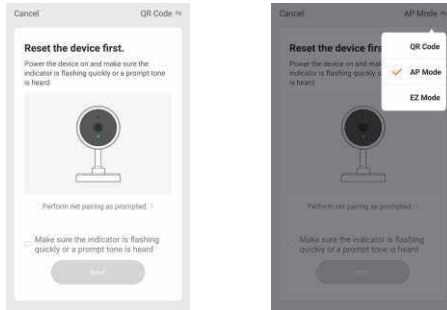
Cancel

QR Code ⇆

Reset the device first.

Power the device on and make sure the indicator is flashing quickly or a prompt tone is heard

Perform net pairing as prompted >

Make sure the indicator is flashing quickly or a prompt tone is heard

Next

Cancel

AP Mode ⇆

Reset the device firs

Power the device on and make sure the indicator is flashing quickly or a prompt tone is heard

QR Code

✓ AP Mode

EZ Mode

Perform net pairing as prompted >

Make sure the indicator is flashing quickly or a prompt tone is heard

Next